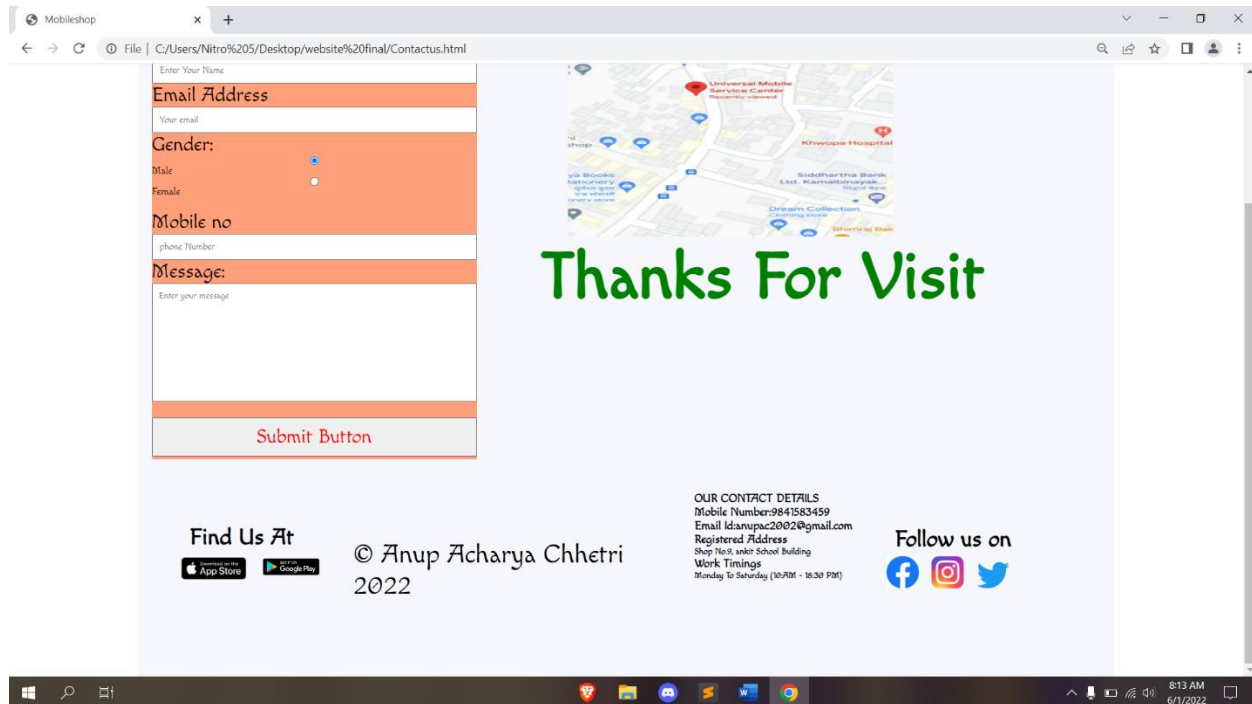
Mobileshop
File | C:/Users/Nitro%205/Desktop/website%20final/Contactus.html

Enter Your Name
Email Address
Your email
Gender:
Male
Female
Mobile no
phone Number
Message:
Enter your message

Submit Button

Universal Mobile Service Center
Recently viewed
Khwopa Hospital
Siddhartha Bank Ltd. Kamalbinayak
Dream Collection
Clothing store
Bhimraj Bak

Thanks For Visit

Find Us At
Download on the App Store
GET IT ON Google Play

© Anup Acharya Chhetri 2022

OUR CONTACT DETAILS
Mobile Number:9841583459
Email Id:anupac2002@gmail.com
Registered Address
Shop No.9, ankit School Building
Work Timings
Monday To Saturday (10AM - 18:30 PM)

Follow us on

8:13 AM
6/1/2022